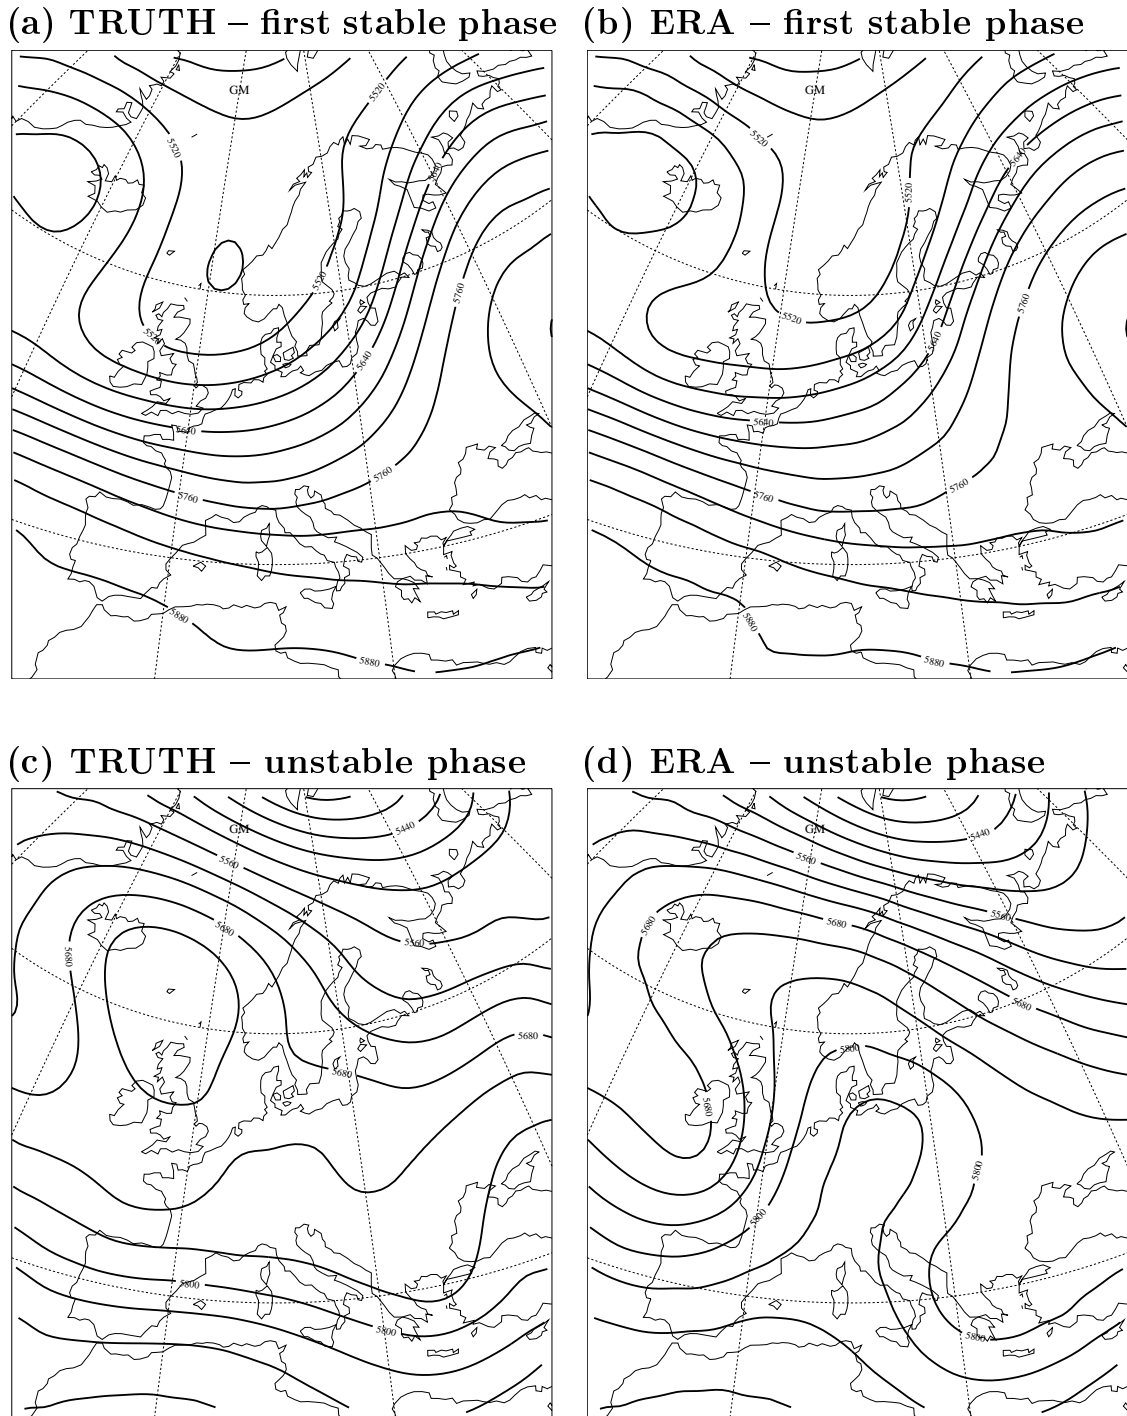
(a) TRUTH – first stable phase

GM

5520

5520

5520

5640

5640

5760

5640

5760

5760

5880

5880

(b) ERA – first stable phase

GM

5520

5520

5640

5520

5640

5760

5680

5760

5760

5880

5880

(c) TRUTH – unstable phase

GM

5440

5560

5680

5560

5680

5680

5680

5800

5800

(d) ERA – unstable phase

GM

5440

5560

5680

5560

5680

5680

5800

5680

5800

5800

5800